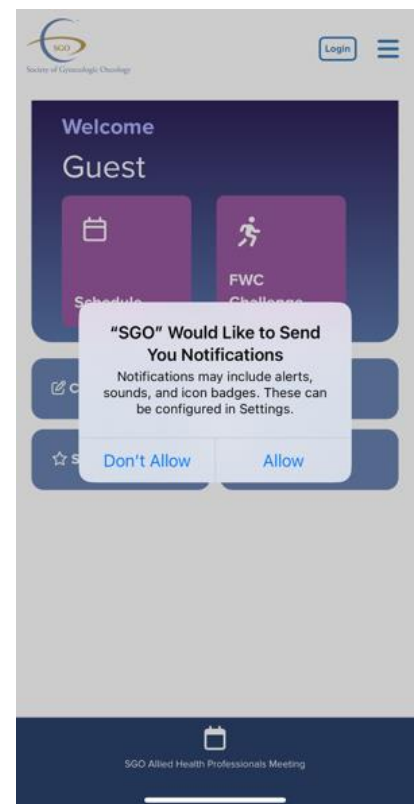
SGO
Society of Gynecologic Oncology

Login

Welcome
Guest

Schedule

FWC
Challenge

C

S

"SGO" Would Like to Send You Notifications
Notifications may include alerts, sounds, and icon badges. These can be configured in Settings.

Don't Allow
Allow

SGO Allied Health Professionals Meeting